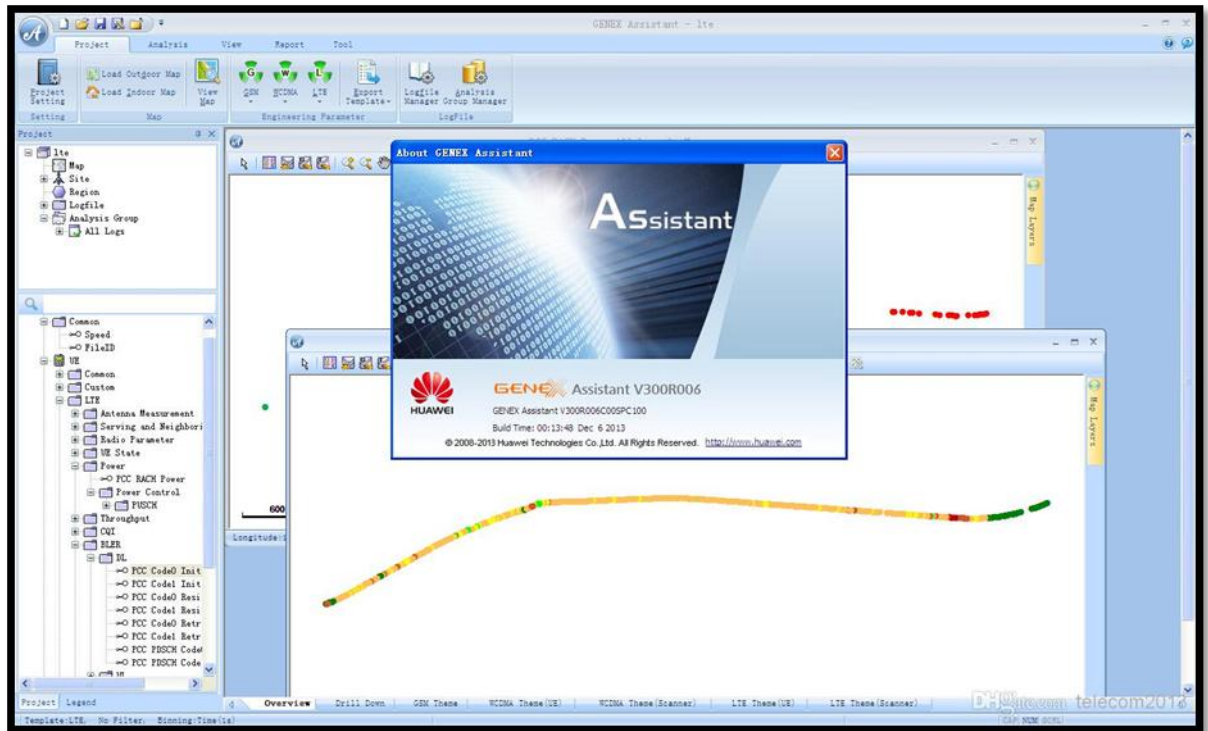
GENEX Assistant - lte

Project Analysis View Report Tool

Project Setting
Load Outdoor Map
Load Indoor Map
View Map
GSM WCDMA LTE
Export Template
Logfile Manager
Analysis Group Manager
Setting Map Engineering Parameter LogFile

Project
lte
Map
Site
Region
Logfile
Analysis Group
All Logs

Common
Speed
FileID
UE
Common
Custom
LTE
Antenna Measurement
Serving and Neighbori
Radio Parameter
UE State
Power
PCC RACH Power
Power Control
PUSCH
Throughput
CQI
BLER
DL
PCC Code0 Init
PCC Code1 Init
PCC Code0 Resi
PCC Code1 Resi
PCC Code0 Retr
PCC Code1 Retr
PCC PDSCH Code0
PCC PDSCH Code

Project Legend

Map Layers

About GENEX Assistant

Assistant

HUAWEI
GENEX Assistant V300R006
GENEX Assistant V300R006C00SPC100
Build Time: 00:13:48 Dec 6 2013
© 2008-2013 Huawei Technologies Co.,Ltd. All Rights Reserved. http://www.huawei.com

600
Longitude:

Overview Drill Down GSM Theme WCDMA Theme(UE) WCDMA Theme(Scanner) LTE Theme(UE) LTE Theme(Scanner)

Template:LTE, No Filter, Binning:Time(1s)

CAP NUM SCRL

DHgate.com telecom2013